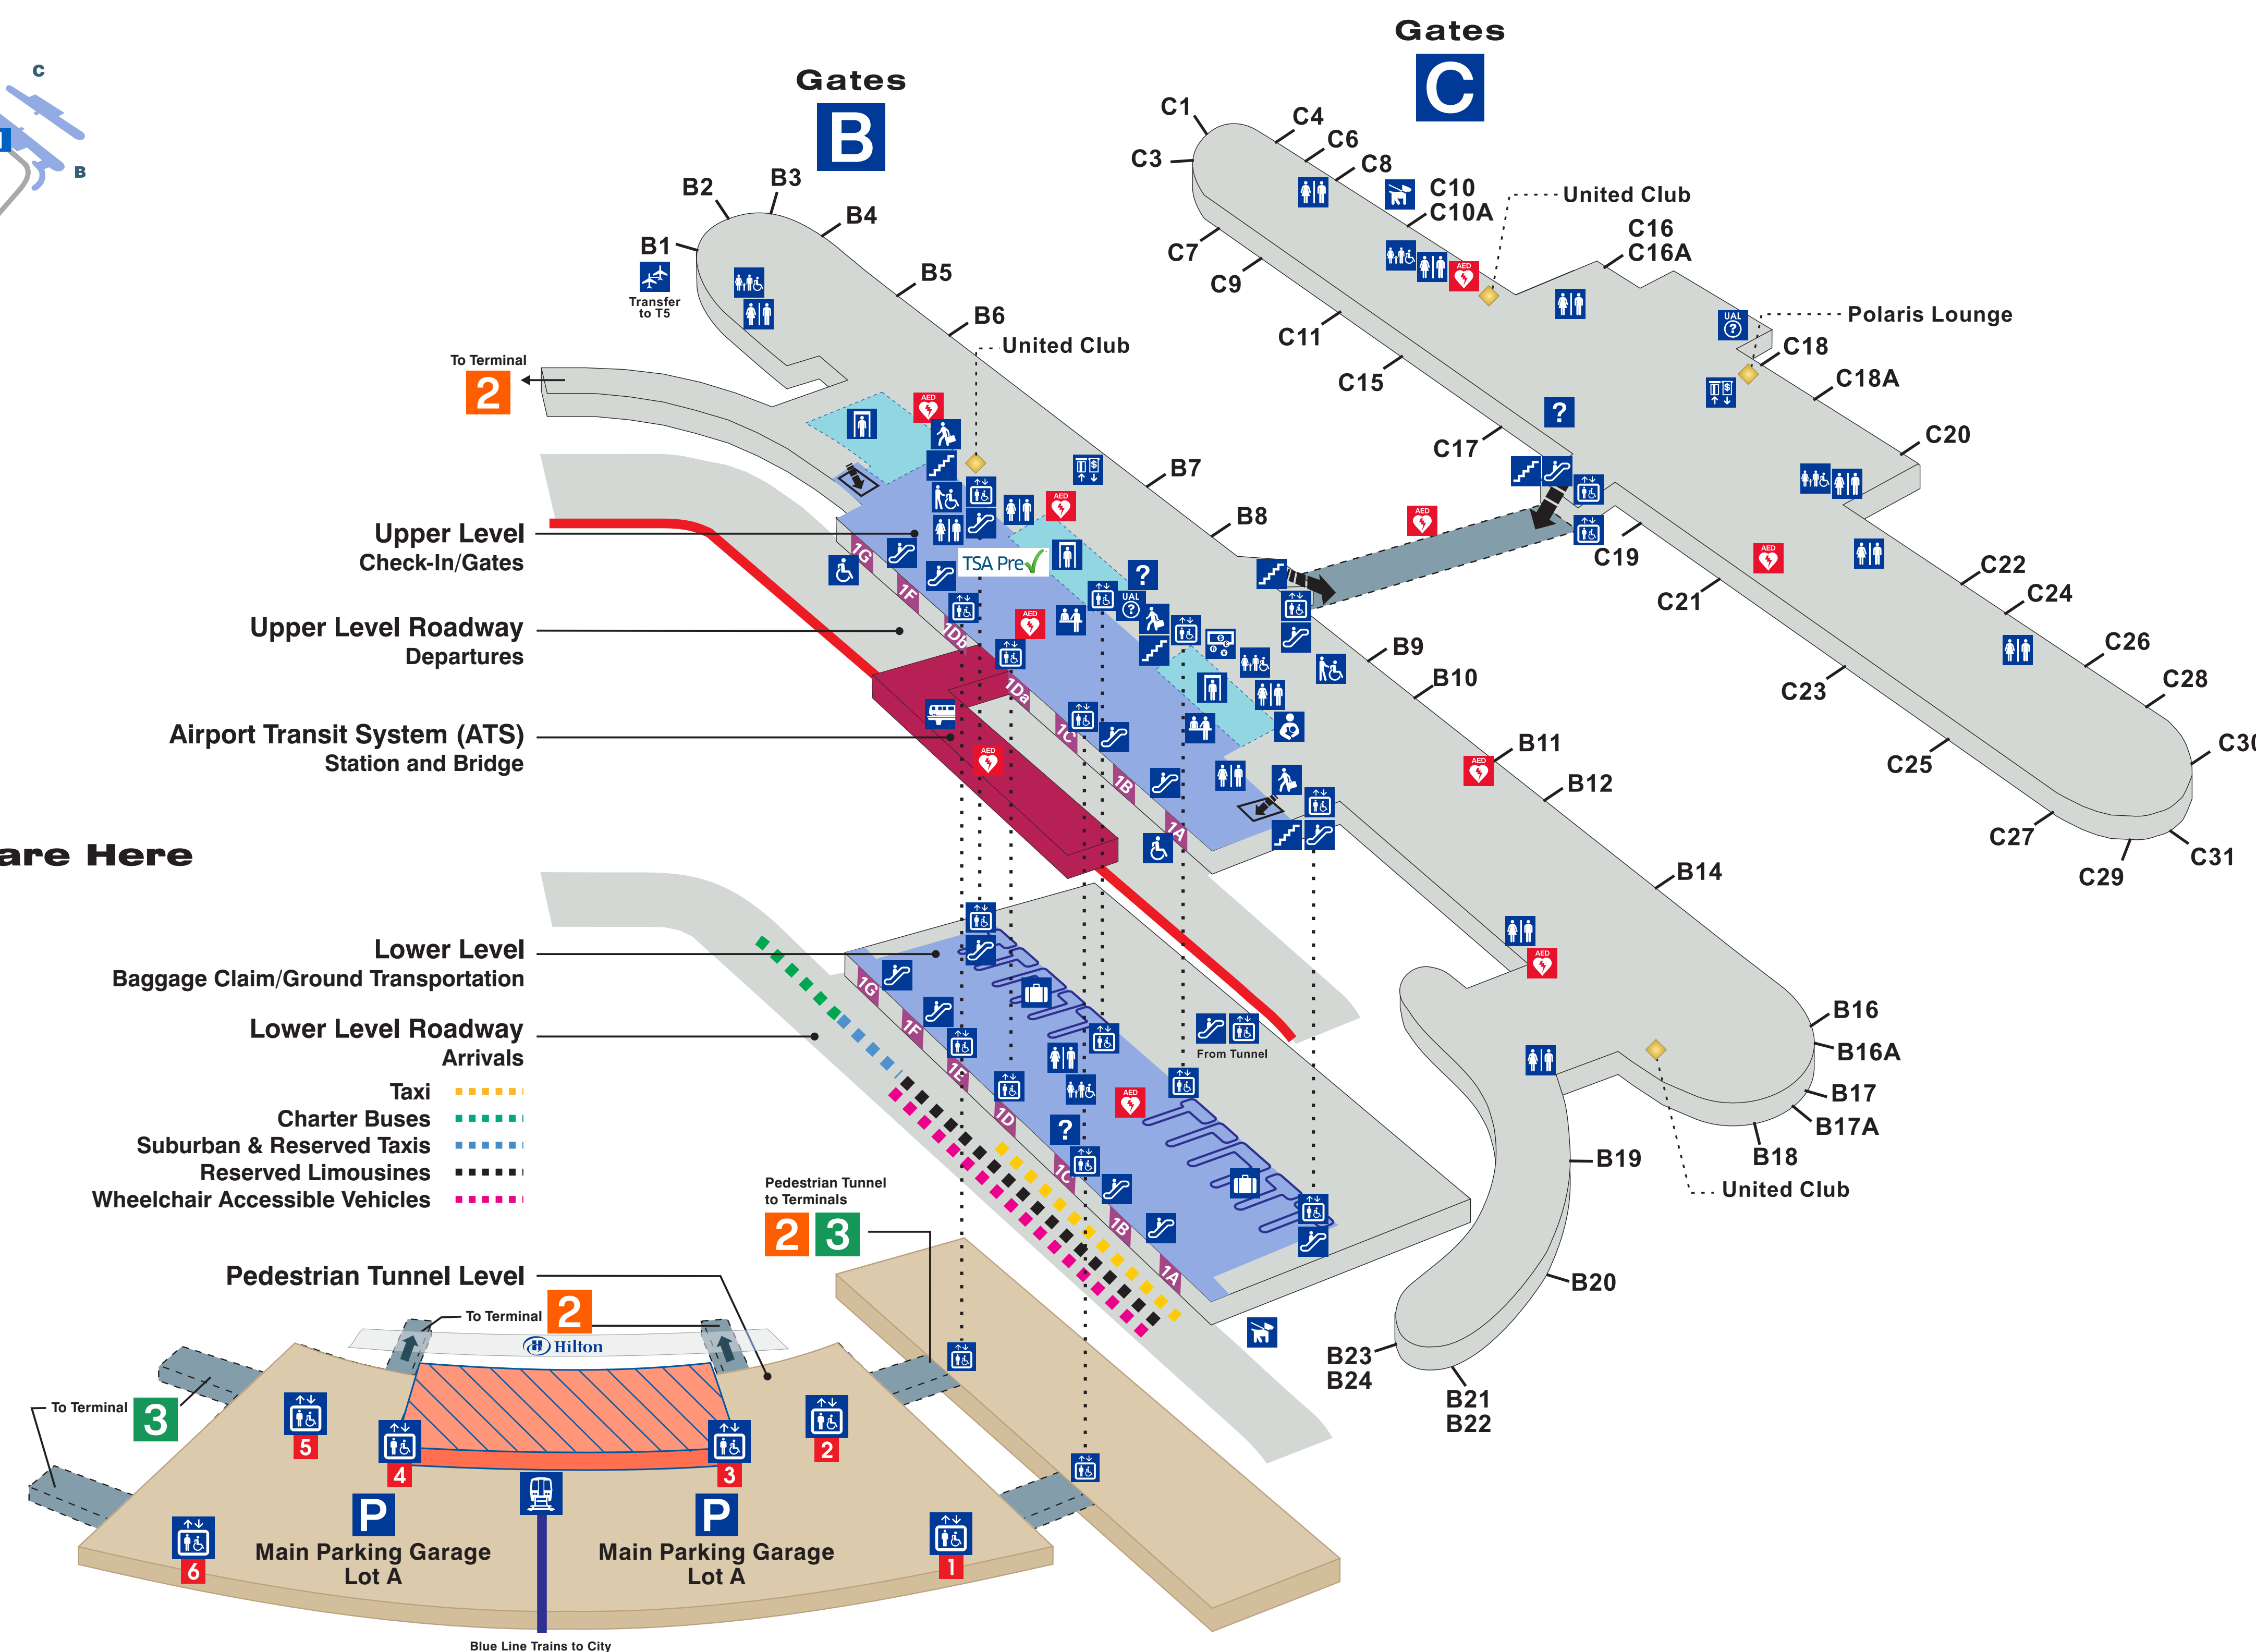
C
B

Gates
C

Gates
B

B1
B2
B3
B4
B5
B6
United Club
B7
B8
B9
B10
B11
B12
B14
B16
B16A
B17
B17A
B18
United Club
B19
B20
B21
B22
B23
B24

Transfer to T5

C1
C3
C4
C6
C8
C10
C10A
United Club
C7
C9
C11
C15
C16
C16A
Polaris Lounge
UAL
C17
C18
C18A
C19
C20
C21
C22
C23
C24
C25
C26
C27
C28
C29
C30
C31

To Terminal 2

are Here

Upper Level
Check-In/Gates

Upper Level Roadway
Departures

Airport Transit System (ATS)
Station and Bridge

Lower Level
Baggage Claim/Ground Transportation

Lower Level Roadway
Arrivals

Taxi
Charter Buses
Suburban & Reserved Taxis
Reserved Limousines
Wheelchair Accessible Vehicles

TSA Pre✓
AED
UAL
1G
1F
1Db
1Da
1C
1B
1A
1G
1F
1E
1D
1C
1B
1A
From Tunnel

Pedestrian Tunnel to Terminals
2 3

Pedestrian Tunnel Level
To Terminal 2
Hilton
To Terminal 3
5
4
3
2
6
1
P
Main Parking Garage
Lot A
P
Main Parking Garage
Lot A
Blue Line Trains to City